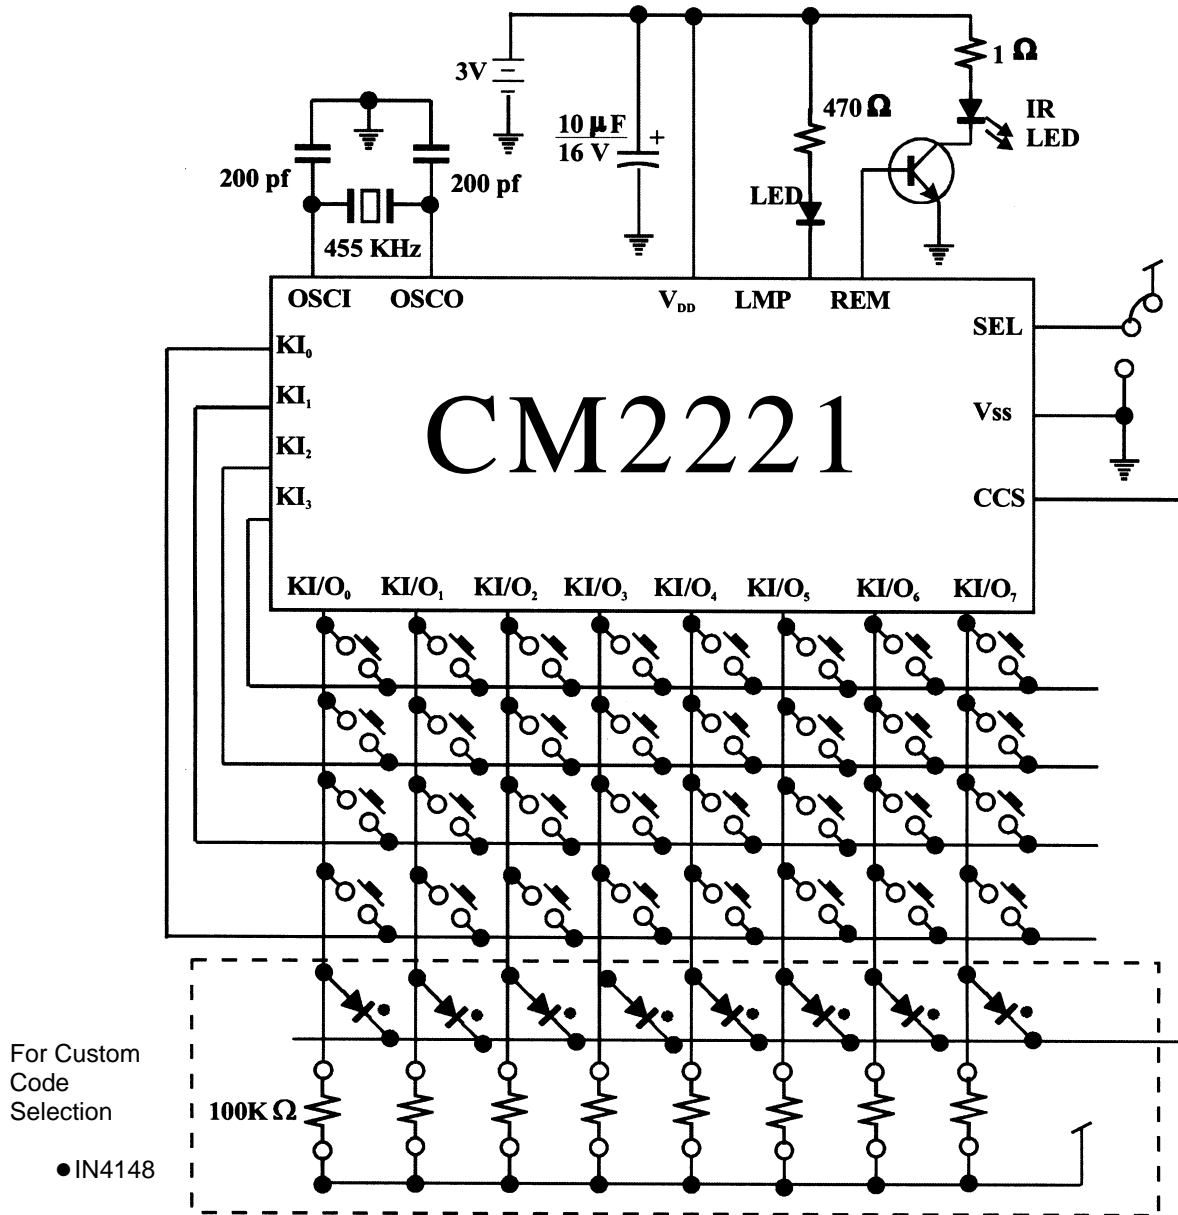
3V

$\frac{10\,\mu F}{16\,V}$

+

1 Ω

470 Ω

IR LED

LED

200 pf

200 pf

455 KHz

OSCI OSCO $V_{DD}$ LMP REM

SEL

Vss

CCS

$KI_0$

$KI_1$

$KI_2$

$KI_3$

CM2221

$KI/O_0$ $KI/O_1$ $KI/O_2$ $KI/O_3$ $KI/O_4$ $KI/O_5$ $KI/O_6$ $KI/O_7$

For Custom Code Selection

100K Ω

●IN4148